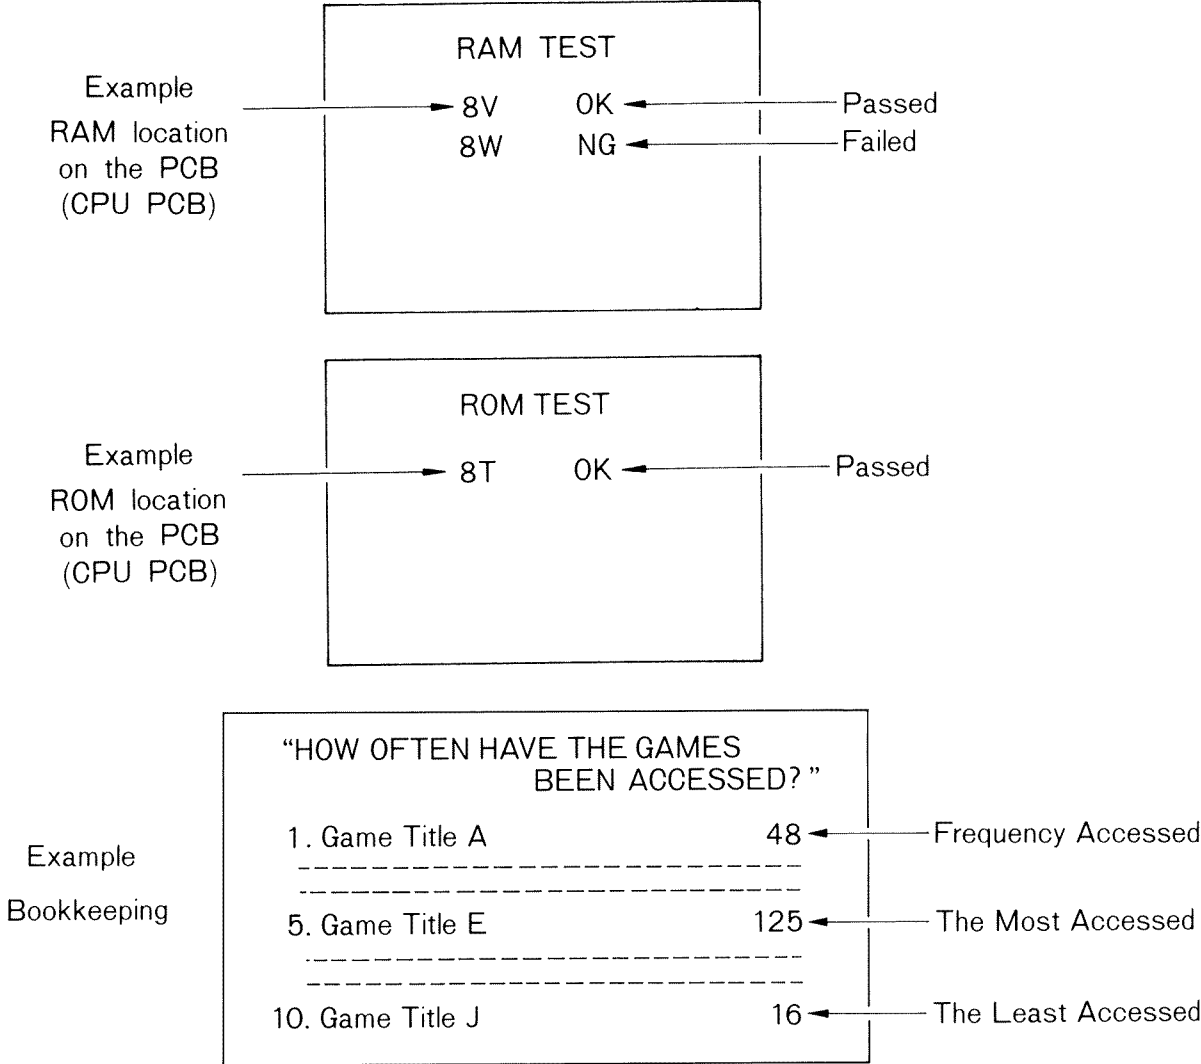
RAM TEST

Example
RAM location on the PCB (CPU PCB)

8V OK
8W NG

Passed
Failed

ROM TEST

Example
ROM location on the PCB (CPU PCB)

8T OK

Passed

"HOW OFTEN HAVE THE GAMES BEEN ACCESSED?"

Example
Bookkeeping

1. Game Title A 48
5. Game Title E 125
10. Game Title J 16

Frequency Accessed
The Most Accessed
The Least Accessed